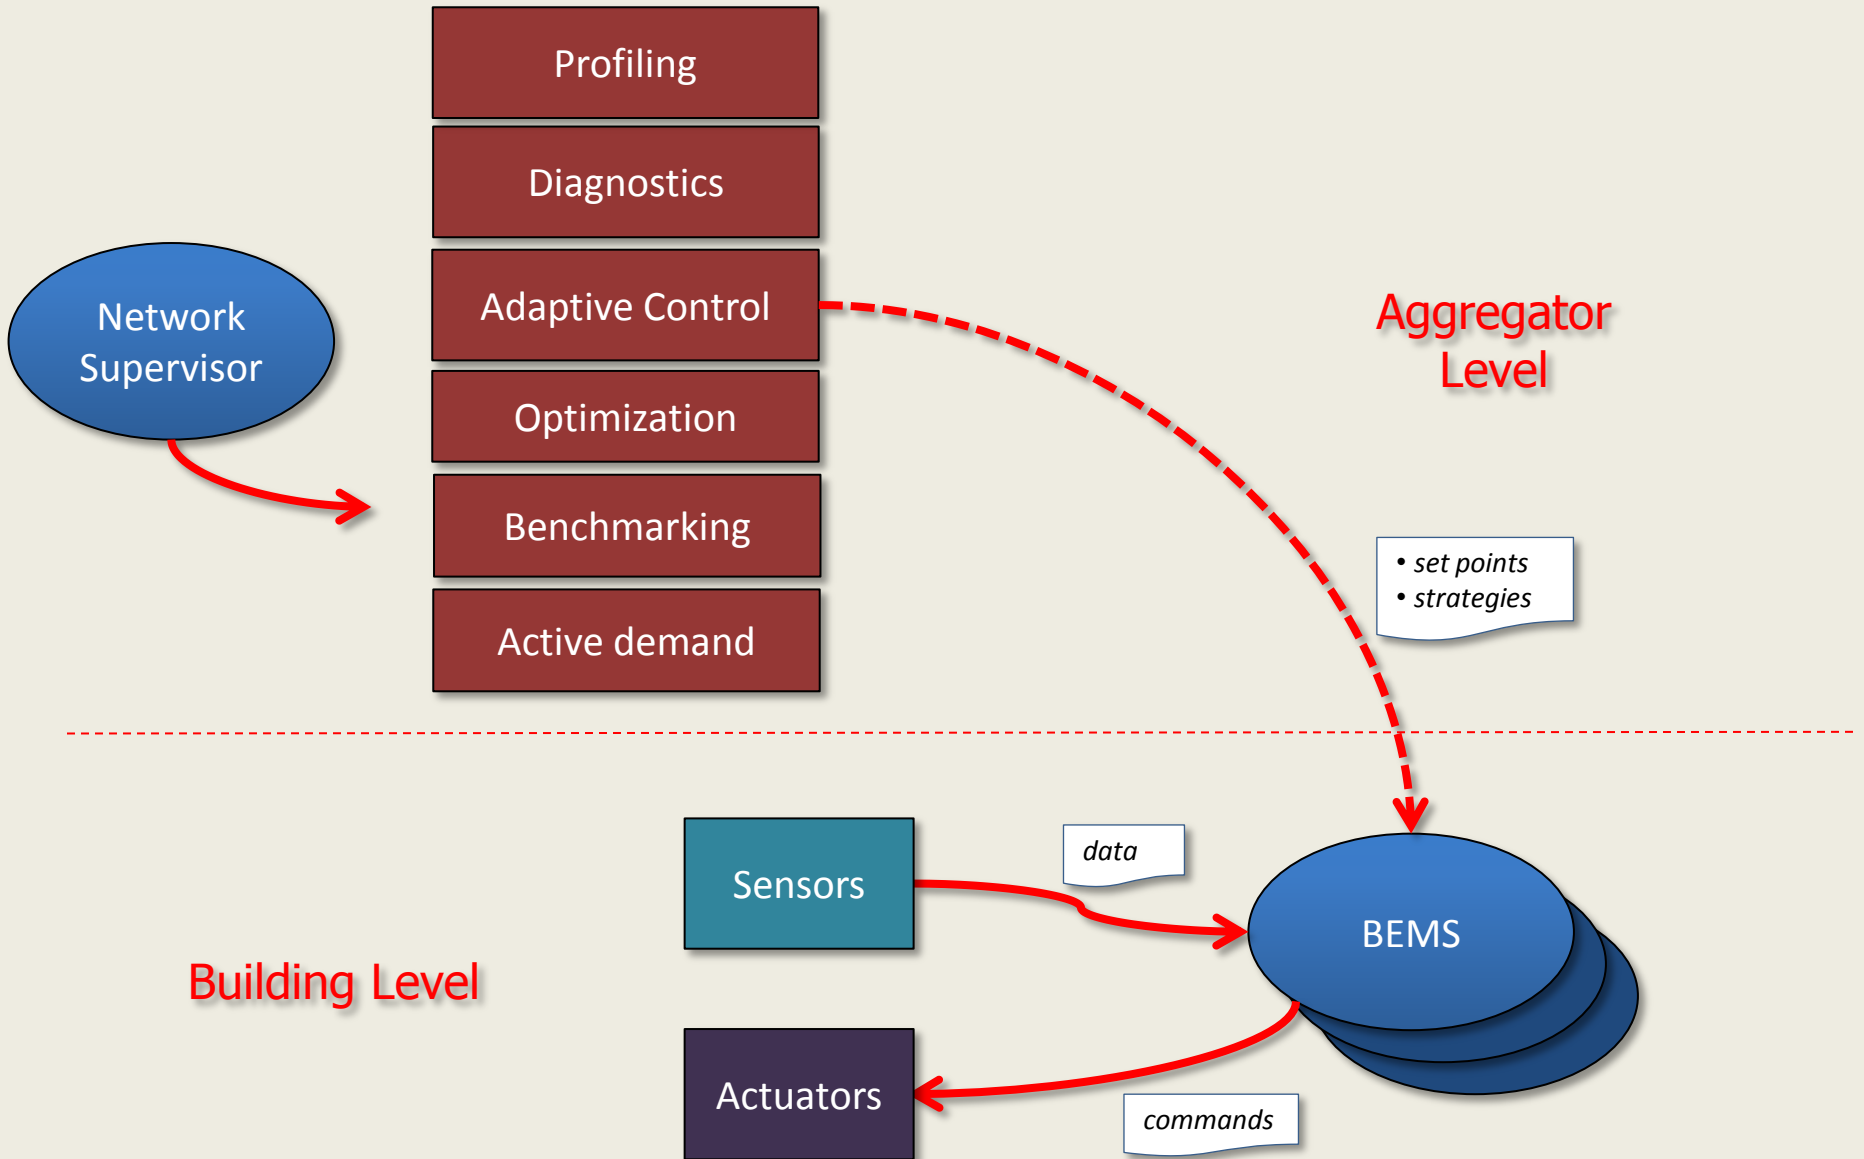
Profiling

Diagnostics

Network Supervisor

Adaptive Control

Aggregator Level

Optimization

Benchmarking

• set points
• strategies

Active demand

Sensors

data

BEMS

Building Level

Actuators

commands